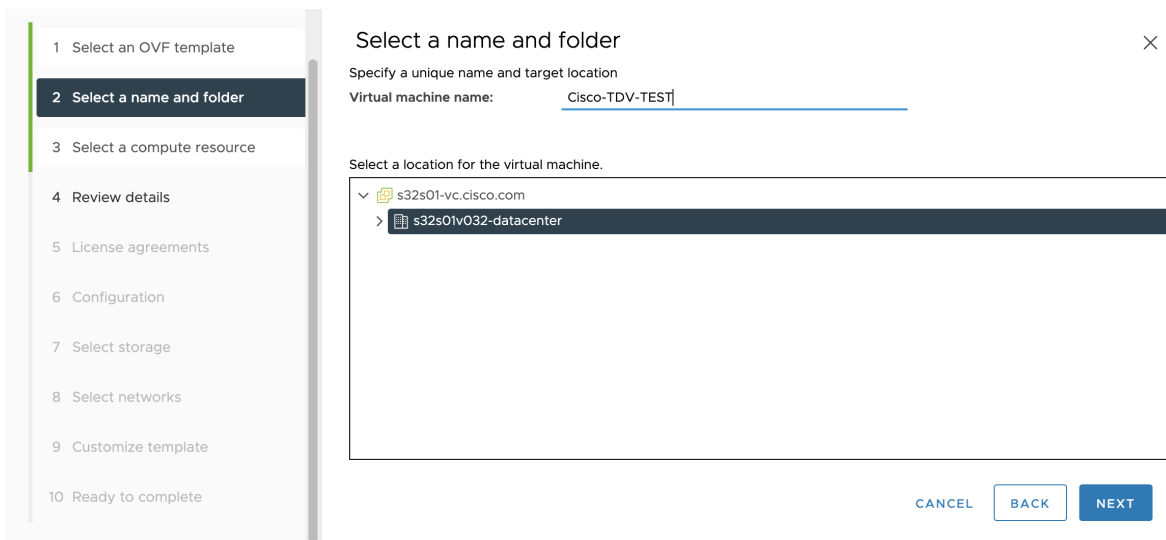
1 Select an OVF template
2 Select a name and folder
3 Select a compute resource
4 Review details
5 License agreements
6 Configuration
7 Select storage
8 Select networks
9 Customize template
10 Ready to complete

Select a name and folder

×

Specify a unique name and target location

Virtual machine name: Cisco-TDV-TEST

Select a location for the virtual machine.

s32s01-vc.cisco.com
s32s01v032-datacenter

CANCEL BACK NEXT